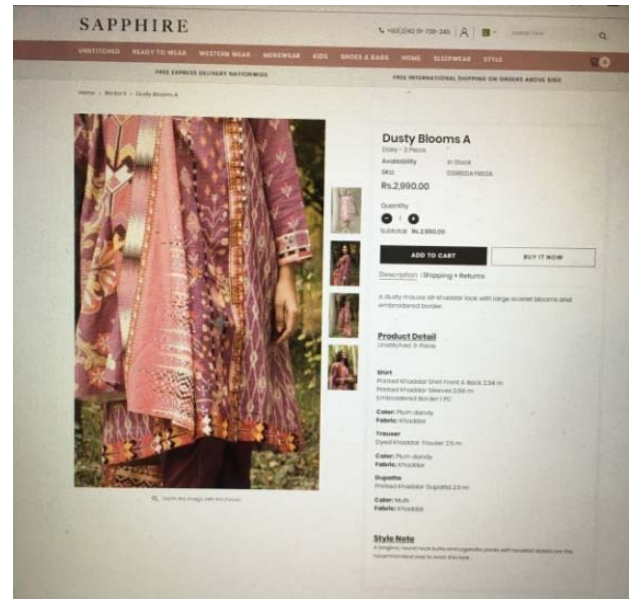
SAPPHIRE

+92(0)42 111-738-245

UNSTITCHED READY TO WEAR WESTERN WEAR MENSWEAR KIDS SHOES & BAGS HOME SLEEPWEAR STYLE

FREE EXPRESS DELIVERY NATIONWIDE

FREE INTERNATIONAL SHIPPING ON ORDERS ABOVE $150

Home › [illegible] › Dusty Blooms A

Dusty Blooms A

Daily - 3 Piece

Availability In Stock

SKU: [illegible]

Rs.2,990.00

Quantity

1

Subtotal: Rs.2,990.00

ADD TO CART

BUY IT NOW

Description Shipping + Returns

A dusty mauve all-khaddar look with large scarlet blooms and embroidered border.

Product Detail

Unstitched 3-Piece

Shirt
Printed Khaddar Shirt Front & Back 2.34 m
Printed Khaddar Sleeves 0.66 m
Embroidered Border 1 PC

Color: Plum dandy
Fabric: Khaddar

Trouser
Dyed Khaddar Trouser 2.5 m

Color: Plum dandy
Fabric: Khaddar

Dupatta
Printed Khaddar Dupatta 2.5 m

Color: Multi
Fabric: Khaddar

Style Note
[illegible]

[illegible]